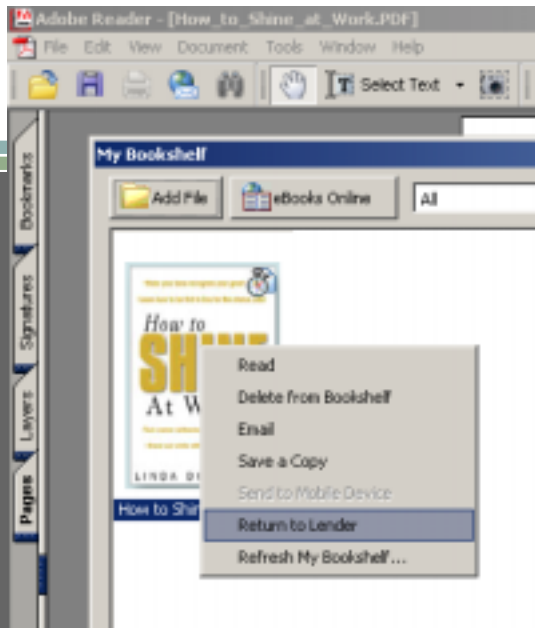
Adobe Reader - [How_to_Shine_at_Work.PDF]

File Edit View Document Tools Window Help

Select Text

Bookmarks

Signatures

Layers

Pages

My Bookshelf

Add File

eBooks Online

All

How to

SHI

At W

LINDA D

How to Shi

Read

Delete from Bookshelf

Email

Save a Copy

Send to Mobile Device

Return to Lender

Refresh My Bookshelf...